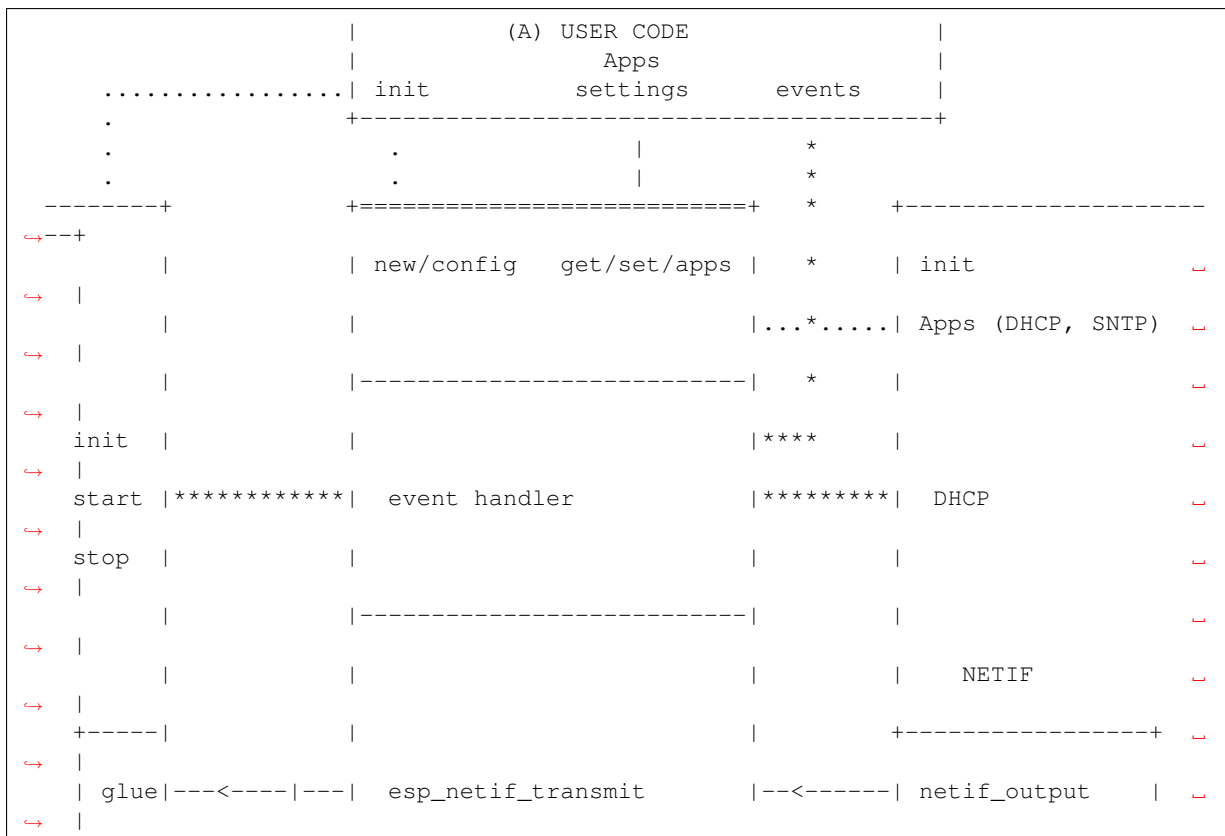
|          (A) USER CODE                 |
                 |                 Apps                   |
    .................| init          settings      events     |
    .                +----------------------------------------+
    .                   .                |           *
    .                   .                |           *
 --------+           +===========================+   *     +---------------------
--+
         |           | new/config   get/set/apps |   *     | init
  |
         |           |                           |...*.....| Apps (DHCP, SNTP)
  |
         |           |---------------------------|   *     |
  |
   init  |           |                           |****     |
  |
   start |************|  event handler            |*********|  DHCP
  |
   stop  |           |                           |         |
  |
         |           |---------------------------|         |
  |
         |           |                           |         |    NETIF
  |
   +-----|           |                           |         +-----------------+
  |
   | glue|---<----|---|  esp_netif_transmit       |--<------| netif_output    |
  |